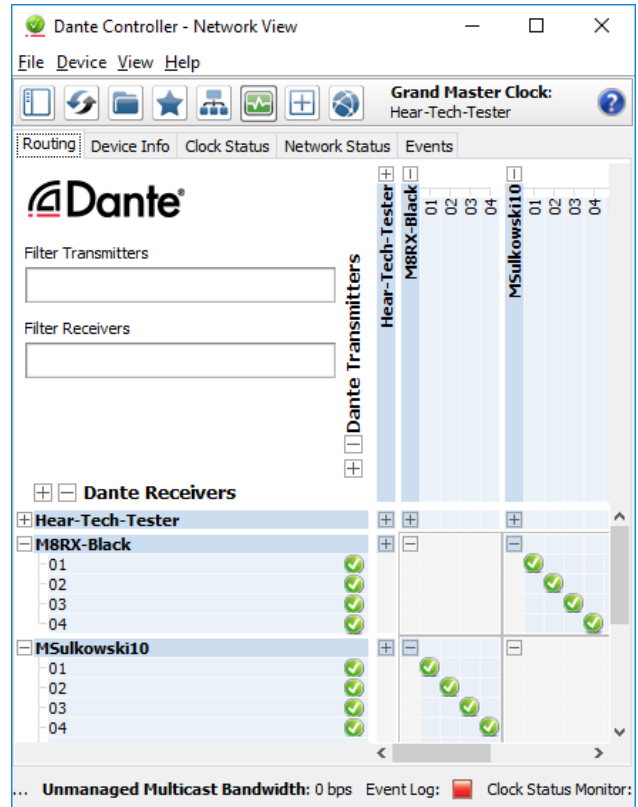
Dante Controller - Network View

File Device View Help

Grand Master Clock:
Hear-Tech-Tester

Routing Device Info Clock Status Network Status Events

Dante

Filter Transmitters

Filter Receivers

Dante Transmitters

Hear-Tech-Tester

M8RX-Black
01
02
03
04

MSulkowski10
01
02
03
04

Dante Receivers

Hear-Tech-Tester
M8RX-Black
01
02
03
04
MSulkowski10
01
02
03
04

... Unmanaged Multicast Bandwidth: 0 bps Event Log: Clock Status Monitor: